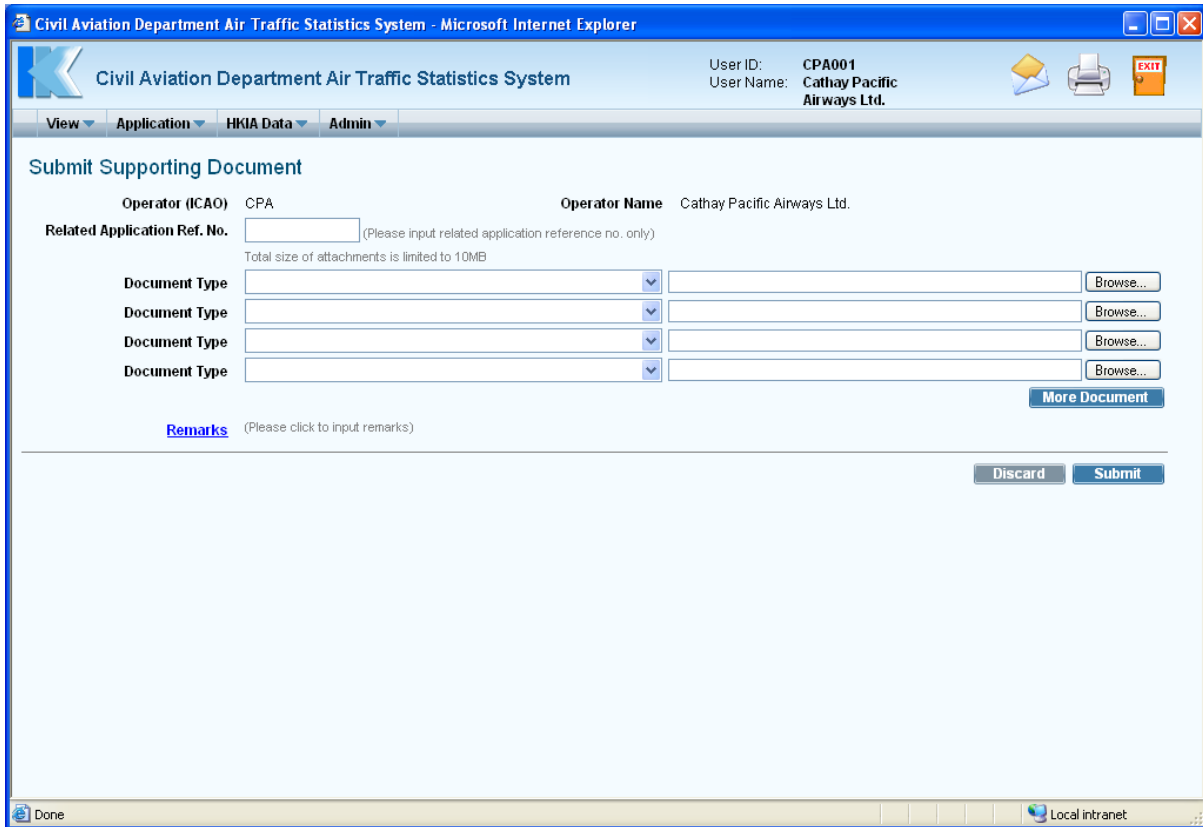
Civil Aviation Department Air Traffic Statistics System - Microsoft Internet Explorer

Civil Aviation Department Air Traffic Statistics System

User ID: CPA001
User Name: Cathay Pacific Airways Ltd.

EXIT

View Application HKIA Data Admin

Submit Supporting Document

Operator (ICAO) CPA
Operator Name Cathay Pacific Airways Ltd.

Related Application Ref. No. (Please input related application reference no. only)

Total size of attachments is limited to 10MB

Document Type Browse...
Document Type Browse...
Document Type Browse...
Document Type Browse...

More Document

Remarks (Please click to input remarks)

Discard Submit

Done

Local intranet